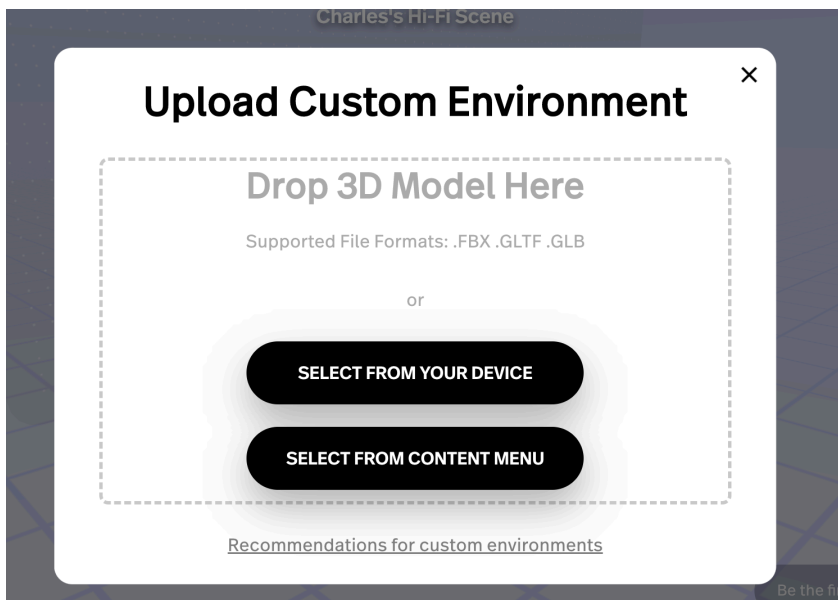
Charles's Hi-Fi Scene

×

Upload Custom Environment

Drop 3D Model Here

Supported File Formats: .FBX .GLTF .GLB

or

SELECT FROM YOUR DEVICE

SELECT FROM CONTENT MENU

Recommendations for custom environments

Be the fi